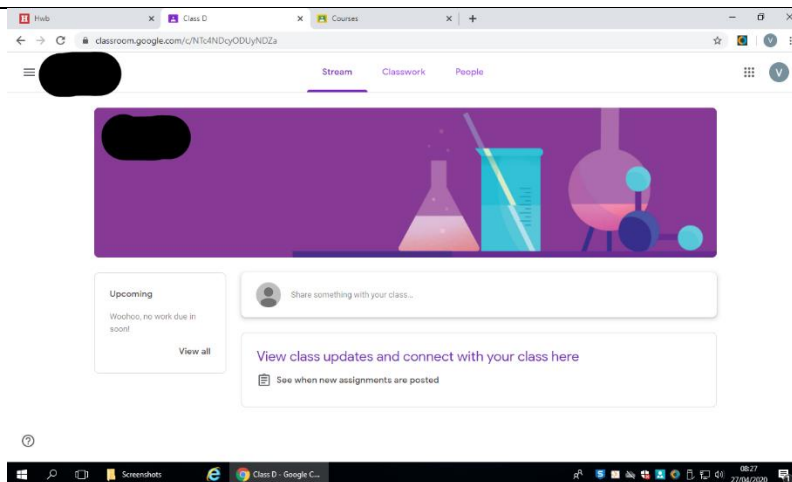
Hwb × Class D × Courses × +

classroom.google.com/c/NTc4NDcyODUyNDZa

V

Stream Classwork People

V

Upcoming

Woohoo, no work due in soon!

View all

Share something with your class...

View class updates and connect with your class here

See when new assignments are posted

?

Screenshots Class D - Google C...

08:27
27/04/2020